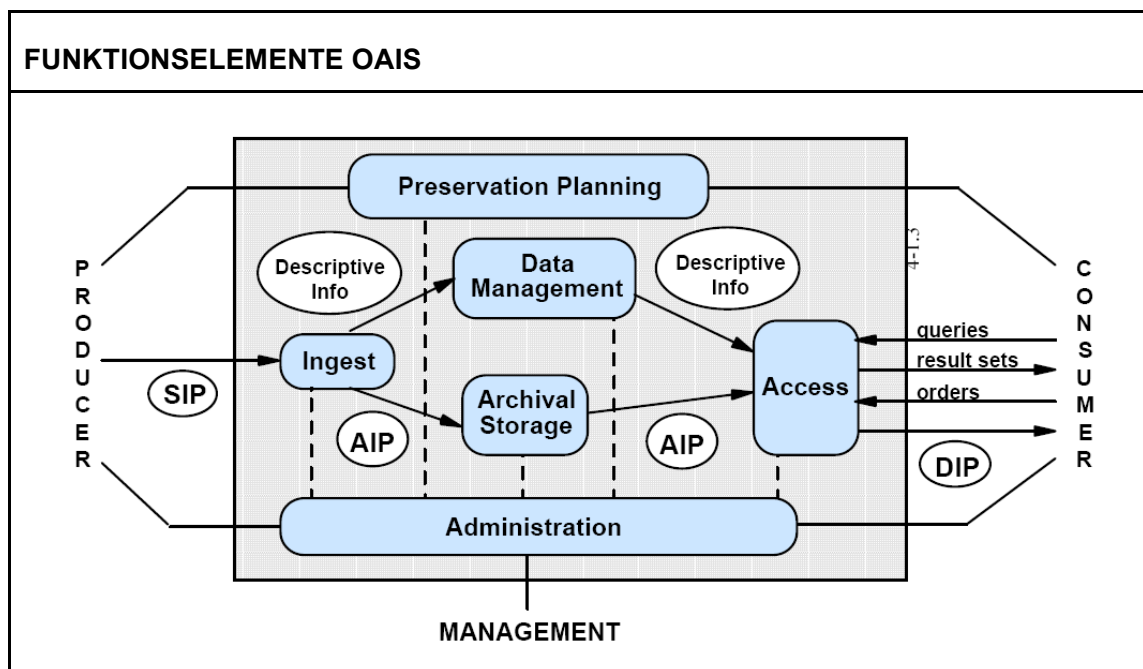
FUNKTIONSELEMENTE OAIS

PRODUCER

Preservation Planning

Descriptive Info

Data Management

Descriptive Info

4-1.3

CONSUMER

Ingest

SIP

Archival Storage

AIP

AIP

Access

queries

result sets

orders

DIP

Administration

MANAGEMENT